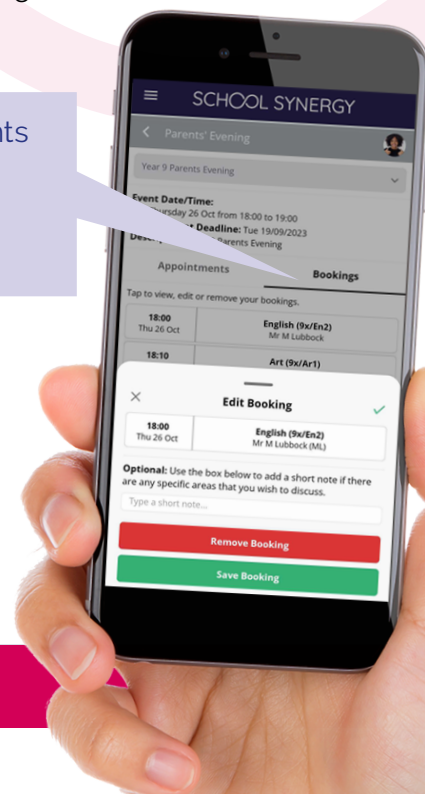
nts

SCHOOL SYNERGY

Parents' Evening

Year 9 Parents Evening

Event Date/Time:
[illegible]ursday 26 Oct from 18:00 to 19:00
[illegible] Deadline: Tue 19/09/2023
Desc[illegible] Parents Evening

Appointments
Bookings

Tap to view, edit or remove your bookings.

| 18:00 Thu 26 Oct | English (9x/En2) Mr M Lubbock |
|---|---|
| 18:10 | Art (9x/Ar1) |

Edit Booking

| 18:00 Thu 26 Oct | English (9x/En2) Mr M Lubbock (ML) |
|---|---|

Optional: Use the box below to add a short note if there are any specific areas that you wish to discuss.

Type a short note...

Remove Booking

Save Booking